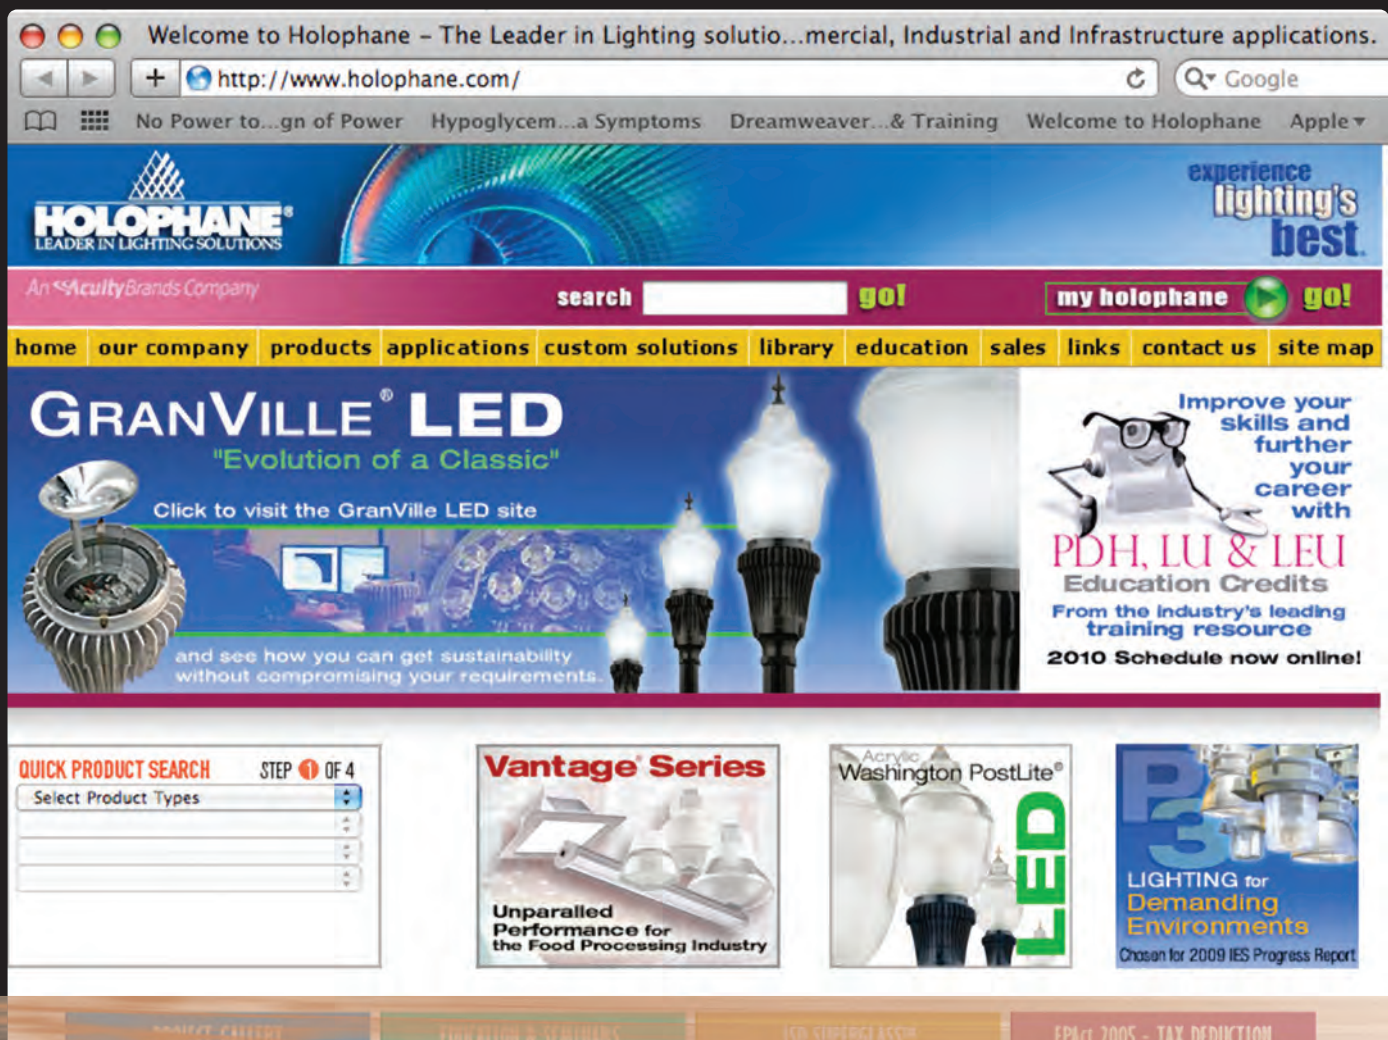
Welcome to Holophane – The Leader in Lighting solutio...mercial, Industrial and Infrastructure applications.

http://www.holophane.com/

Google

No Power to...gn of Power Hypoglycem...a Symptoms Dreamweaver...& Training Welcome to Holophane Apple

HOLOPHANE®
LEADER IN LIGHTING SOLUTIONS

experience lighting's best

An Acuity Brands Company

search go!

my holophane go!

home | our company | products | applications | custom solutions | library | education | sales | links | contact us | site map

GRANVILLE® LED
"Evolution of a Classic"

Click to visit the GranVille LED site

and see how you can get sustainability without compromising your requirements.

Improve your skills and further your career with

PDH, LU & LEU
Education Credits

From the industry's leading training resource

2010 Schedule now online!

QUICK PRODUCT SEARCH STEP 1 OF 4

Select Product Types

Vantage® Series

Unparalled Performance for the Food Processing Industry

Acrylic Washington PostLite®

LED

P3

LIGHTING for Demanding Environments

Chosen for 2009 IES Progress Report

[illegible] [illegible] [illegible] EPAct 2005 - TAX DEDUCTION